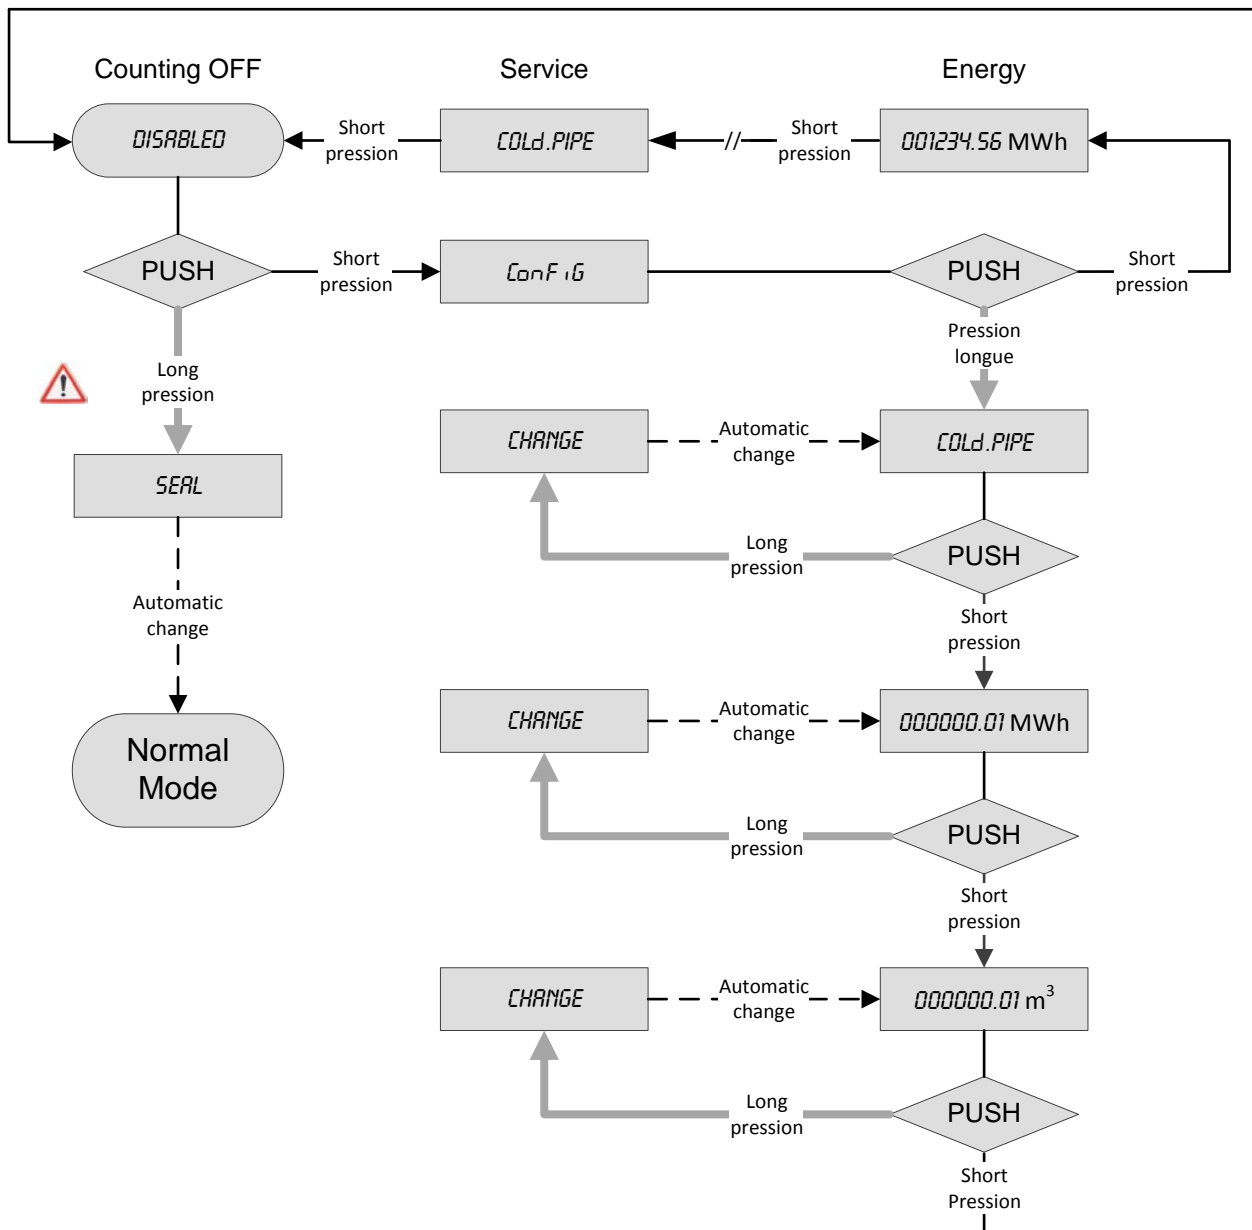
Counting OFF

Service

Energy

DISABLED

Short pression

COLd.PIPE

//

Short pression

001234.56 MWh

PUSH

Short pression

ConFiG

PUSH

Short pression

Pression longue

Long pression

SEAL

CHANGE

Automatic change

COLd.PIPE

Long pression

PUSH

Short pression

Automatic change

Normal Mode

CHANGE

Automatic change

000000.01 MWh

Long pression

PUSH

Short pression

CHANGE

Automatic change

000000.01 $m^3$

Long pression

PUSH

Short Pression